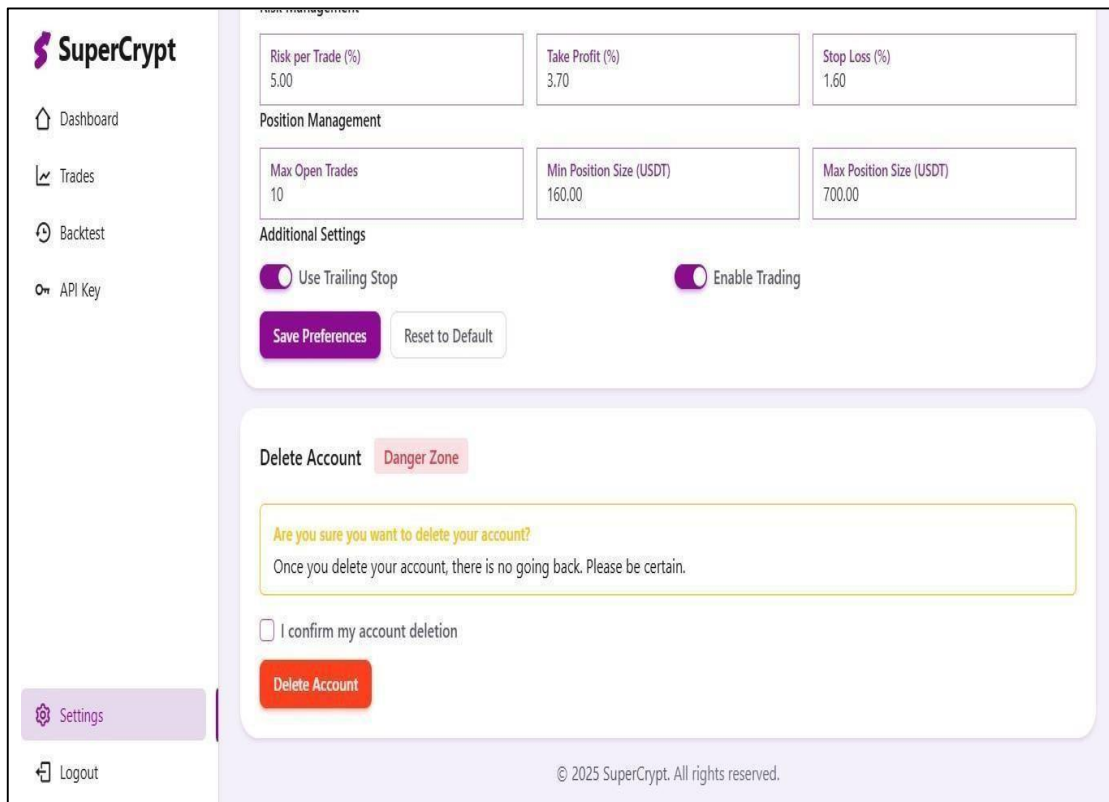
SuperCrypt

Dashboard

Trades

Backtest

API Key

Settings

Logout

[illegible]

Risk per Trade (%)
5.00

Take Profit (%)
3.70

Stop Loss (%)
1.60

Position Management

Max Open Trades
10

Min Position Size (USDT)
160.00

Max Position Size (USDT)
700.00

Additional Settings

Use Trailing Stop

Enable Trading

Save Preferences

Reset to Default

Delete Account

Danger Zone

Are you sure you want to delete your account?

Once you delete your account, there is no going back. Please be certain.

I confirm my account deletion

Delete Account

© 2025 SuperCrypt. All rights reserved.